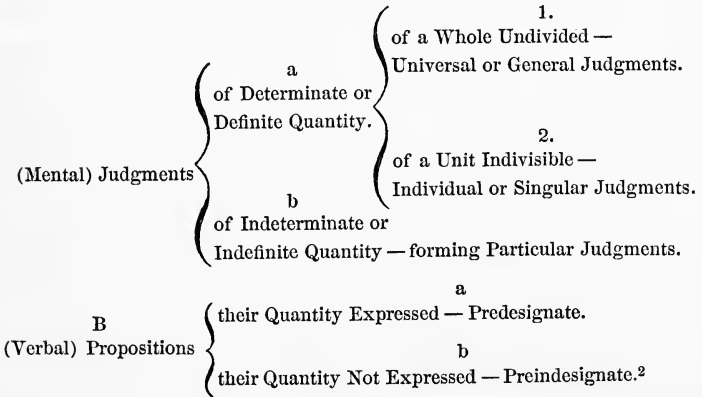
(Mental) Judgments
a
of Determinate or Definite Quantity.
1.
of a Whole Undivided — Universal or General Judgments.
2.
of a Unit Indivisible — Individual or Singular Judgments.
b
of Indeterminate or Indefinite Quantity — forming Particular Judgments.

B
(Verbal) Propositions
a
their Quantity Expressed — Predesignate.
b
their Quantity Not Expressed — Preindesignate.$^2$